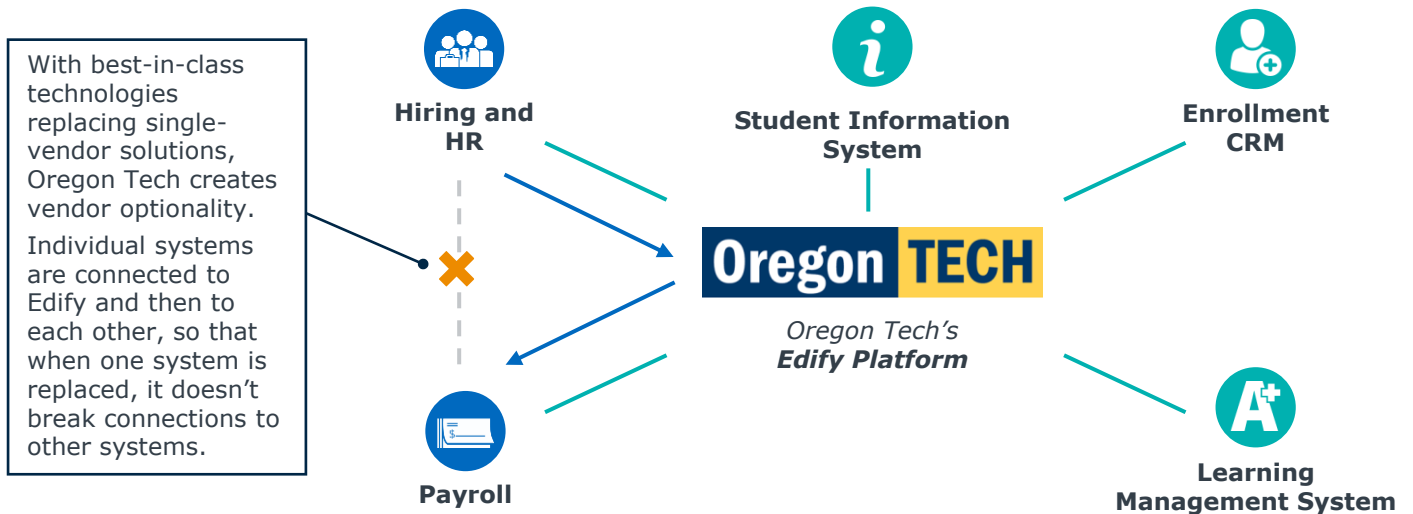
With best-in-class technologies replacing single-vendor solutions, Oregon Tech creates vendor optionality.

Individual systems are connected to Edify and then to each other, so that when one system is replaced, it doesn't break connections to other systems.

Hiring and HR

Student Information System

Enrollment CRM

Oregon TECH

*Oregon Tech's* ***Edify Platform***

Payroll

Learning Management System